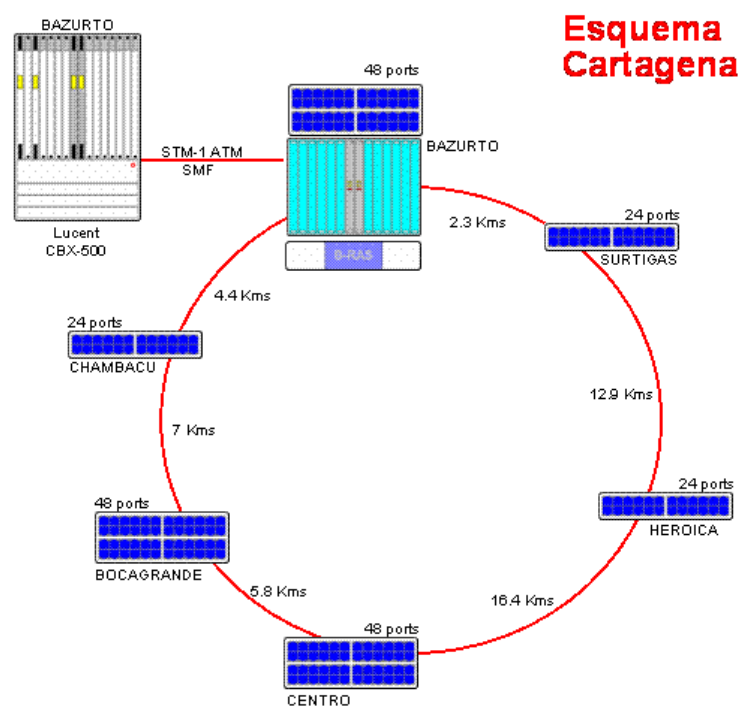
Esquema Cartagena

BAZURTO

Lucent CBX-500

STM-1 ATM SMF

48 ports

BAZURTO

B-RAS

2.3 Kms

24 ports

SURTIGAS

4.4 Kms

24 ports

CHAMBACU

12.9 Kms

7 Kms

24 ports

HEROICA

48 ports

BOCAGRANDE

5.8 Kms

16.4 Kms

48 ports

CENTRO